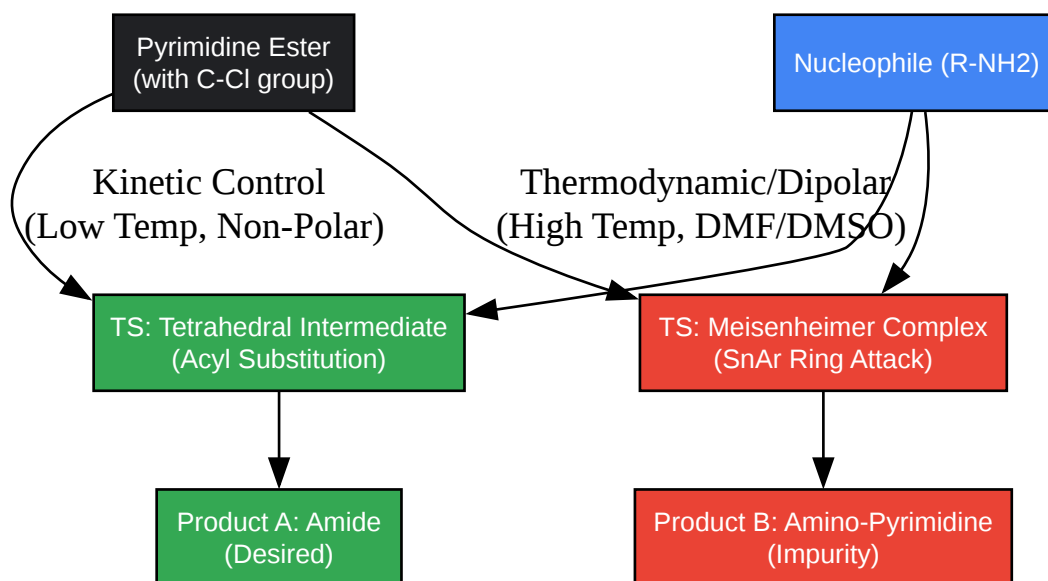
Pyrimidine Ester
(with C-Cl group)

Nucleophile (R-NH2)

Kinetic Control
(Low Temp, Non-Polar)

Thermodynamic/Dipolar
(High Temp, DMF/DMSO)

TS: Tetrahedral Intermediate
(Acyl Substitution)

TS: Meisenheimer Complex
(SnAr Ring Attack)

Product A: Amide
(Desired)

Product B: Amino-Pyrimidine
(Impurity)